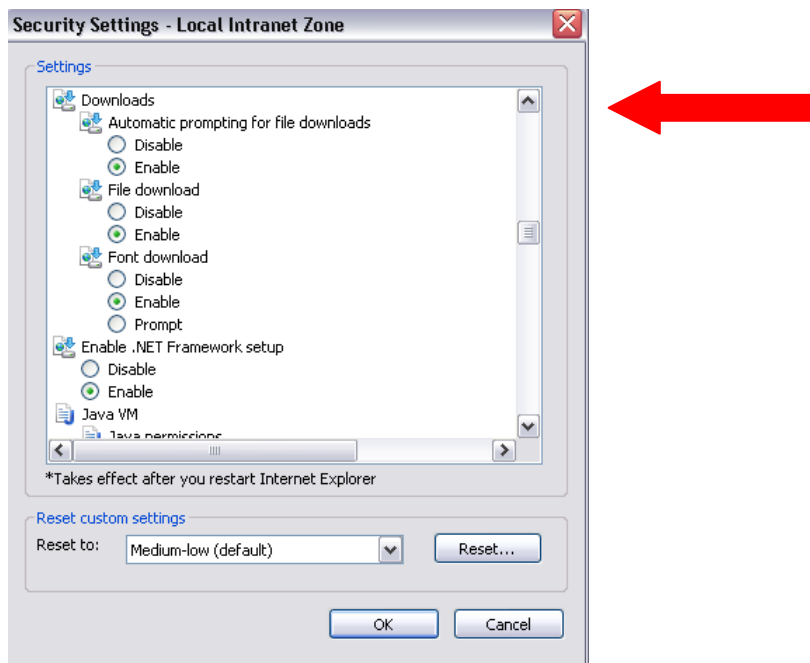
Security Settings - Local Intranet Zone

Settings

Downloads
Automatic prompting for file downloads
Disable
Enable
File download
Disable
Enable
Font download
Disable
Enable
Prompt
Enable .NET Framework setup
Disable
Enable
Java VM
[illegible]

*Takes effect after you restart Internet Explorer

Reset custom settings
Reset to: Medium-low (default)
Reset...

OK
Cancel